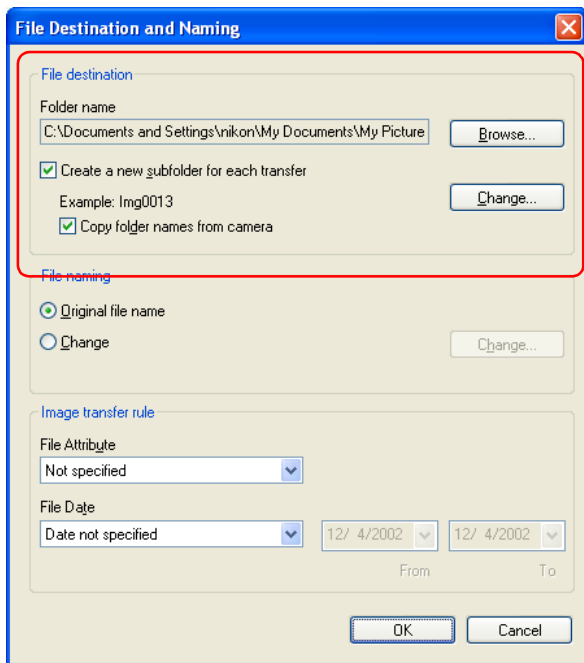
File Destination and Naming

File destination

Folder name

C:\Documents and Settings\nikon\My Documents\My Picture

Browse...

Create a new subfolder for each transfer

Example: Img0013

Change...

Copy folder names from camera

File naming

Original file name

Change

Change...

Image transfer rule

File Attribute

Not specified

File Date

Date not specified

12/ 4/2002

12/ 4/2002

From

To

OK

Cancel